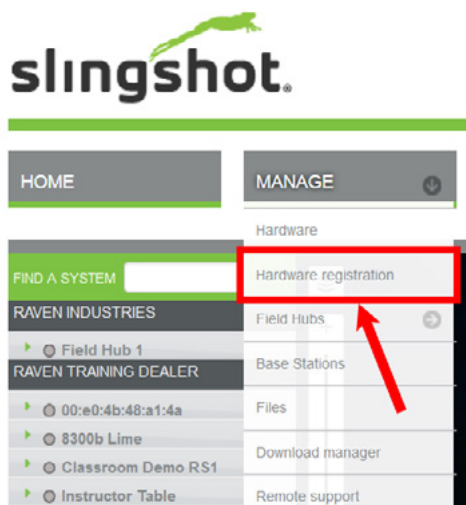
slingshot.

HOME

MANAGE

Hardware

Hardware registration

Field Hubs

Base Stations

Files

Download manager

Remote support

FIND A SYSTEM

RAVEN INDUSTRIES

Field Hub 1

RAVEN TRAINING DEALER

00:e0:4b:48:a1:4a

8300b Lime

Classroom Demo RS1

Instructor Table